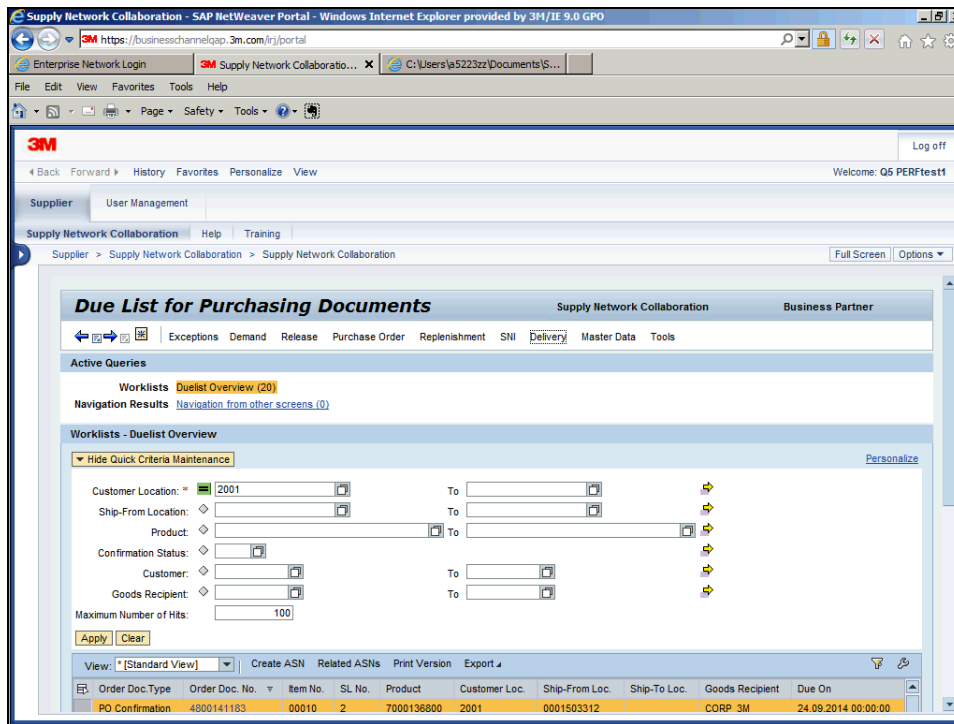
Supply Network Collaboration - SAP NetWeaver Portal - Windows Internet Explorer provided by 3M/IE 9.0 GPO

3M https://businesschannelqap.3m.com/irj/portal

Enterprise Network Login | 3M Supply Network Collaboratio... | C:\Users\a5223zz\Documents\S...

File Edit View Favorites Tools Help

Page ▾ Safety ▾ Tools ▾

3M

Log off

◂ Back Forward ▸ History Favorites Personalize View

Welcome: Q5 PERFtest1

Supplier | User Management

Supply Network Collaboration | Help | Training

Supplier > Supply Network Collaboration > Supply Network Collaboration

Full Screen | Options ▾

Due List for Purchasing Documents

Supply Network Collaboration

Business Partner

Exceptions Demand Release Purchase Order Replenishment SNI Delivery Master Data Tools

Active Queries

Worklists Duelist Overview (20)

Navigation Results Navigation from other screens (0)

Worklists - Duelist Overview

▾ Hide Quick Criteria Maintenance

Personalize

Customer Location: * 2001 To

Ship-From Location: To

Product: To

Confirmation Status:

Customer: To

Goods Recipient: To

Maximum Number of Hits: 100

Apply Clear

View: * [Standard View] Create ASN Related ASNs Print Version Export ▴

| Order Doc.Type | Order Doc. No. | Item No. | SL No. | Product | Customer Loc. | Ship-From Loc. | Ship-To Loc. | Goods Recipient | Due On |
|---|---|---|---|---|---|---|---|---|---|
| PO Confirmation | 4800141183 | 00010 | 2 | 7000136800 | 2001 | 0001503312 | | CORP 3M | 24.09.2014 00:00:00 |